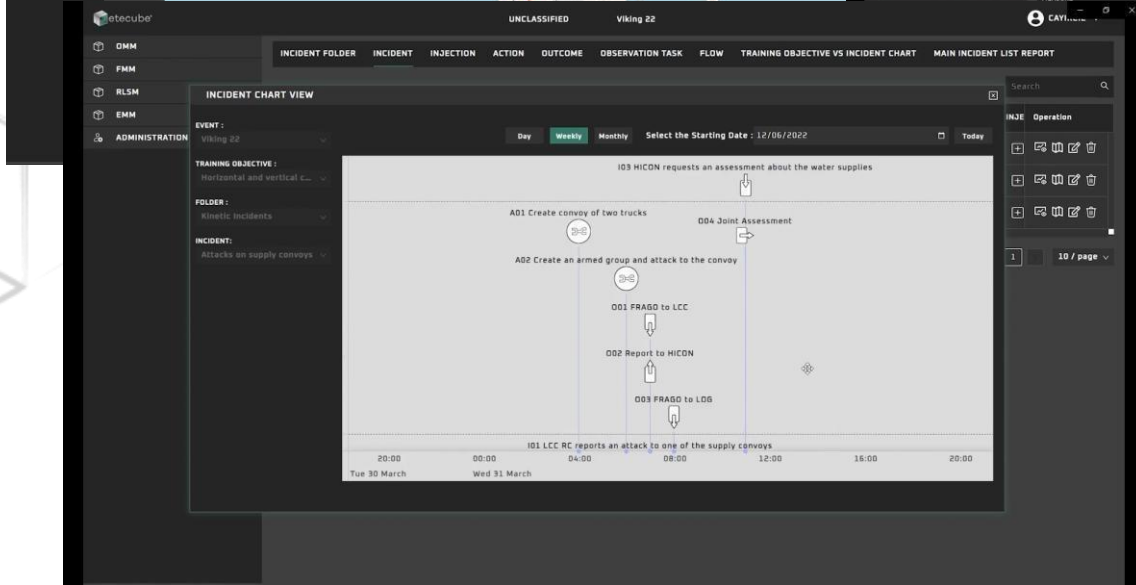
etecube

UNCLASSIFIED Viking 22

CAYI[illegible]

OMM
FMM
RLSM
EMM
ADMINISTRATION

INCIDENT FOLDER INCIDENT INJECTION ACTION OUTCOME OBSERVATION TASK FLOW TRAINING OBJECTIVE VS INCIDENT CHART MAIN INCIDENT LIST REPORT

Search

INJE Operation

INCIDENT CHART VIEW

EVENT :
Viking 22

TRAINING OBJECTIVE :
Horizontal and vertical c...

FOLDER :
Kinetic Incidents

INCIDENT:
Attacks on supply convoys

Day Weekly Monthly Select the Starting Date : 12/06/2022 Today

I03 HICON requests an assessment about the water supplies

A01 Create convoy of two trucks

O04 Joint Assessment

A02 Create an armed group and attack to the convoy

O01 FRAGO to LCC

O02 Report to HICON

O03 FRAGO to LOG

I01 LCC RC reports an attack to one of the supply convoys

20:00 00:00 04:00 08:00 12:00 16:00 20:00
Tue 30 March Wed 31 March

1 10 / page